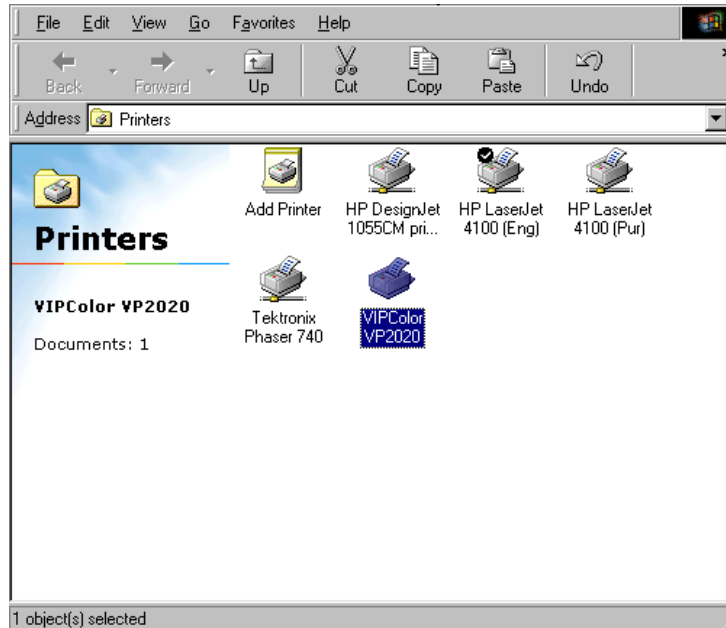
File Edit View Go Favorites Help

Back Forward Up Cut Copy Paste Undo

Address Printers

Printers

VIPColor VP2020

Documents: 1

Add Printer

HP DesignJet 1055CM pri...

HP LaserJet 4100 (Eng)

HP LaserJet 4100 (Pur)

Tektronix Phaser 740

VIPColor VP2020

1 object(s) selected